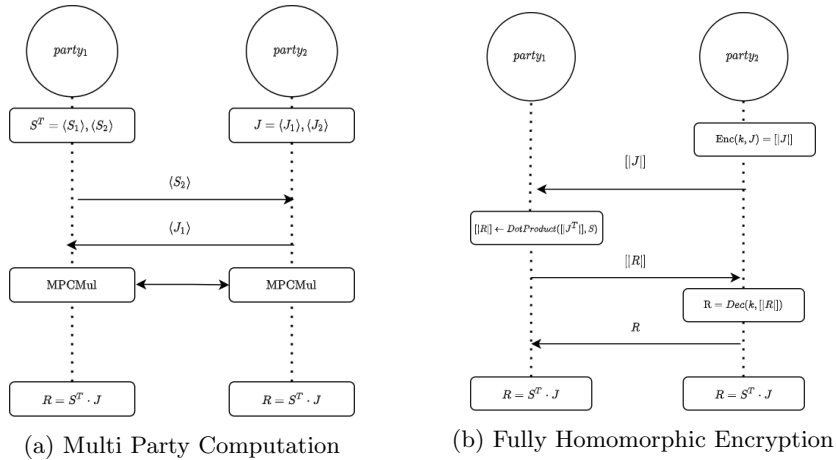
$party_1$

$party_2$

$S^T = \langle S_1 \rangle, \langle S_2 \rangle$

$J = \langle J_1 \rangle, \langle J_2 \rangle$

$\langle S_2 \rangle$

$\langle J_1 \rangle$

MPCMul

MPCMul

$R = S^T \cdot J$

$R = S^T \cdot J$

(a) Multi Party Computation

$party_1$

$party_2$

$\text{Enc}(k, J) = [|J|]$

$[|J|]$

$[|R|] \leftarrow DotProduct([|J^T|], S)$

$[|R|]$

$\text{R} = Dec(k, [|R|])$

$R$

$R = S^T \cdot J$

$R = S^T \cdot J$

(b) Fully Homomorphic Encryption